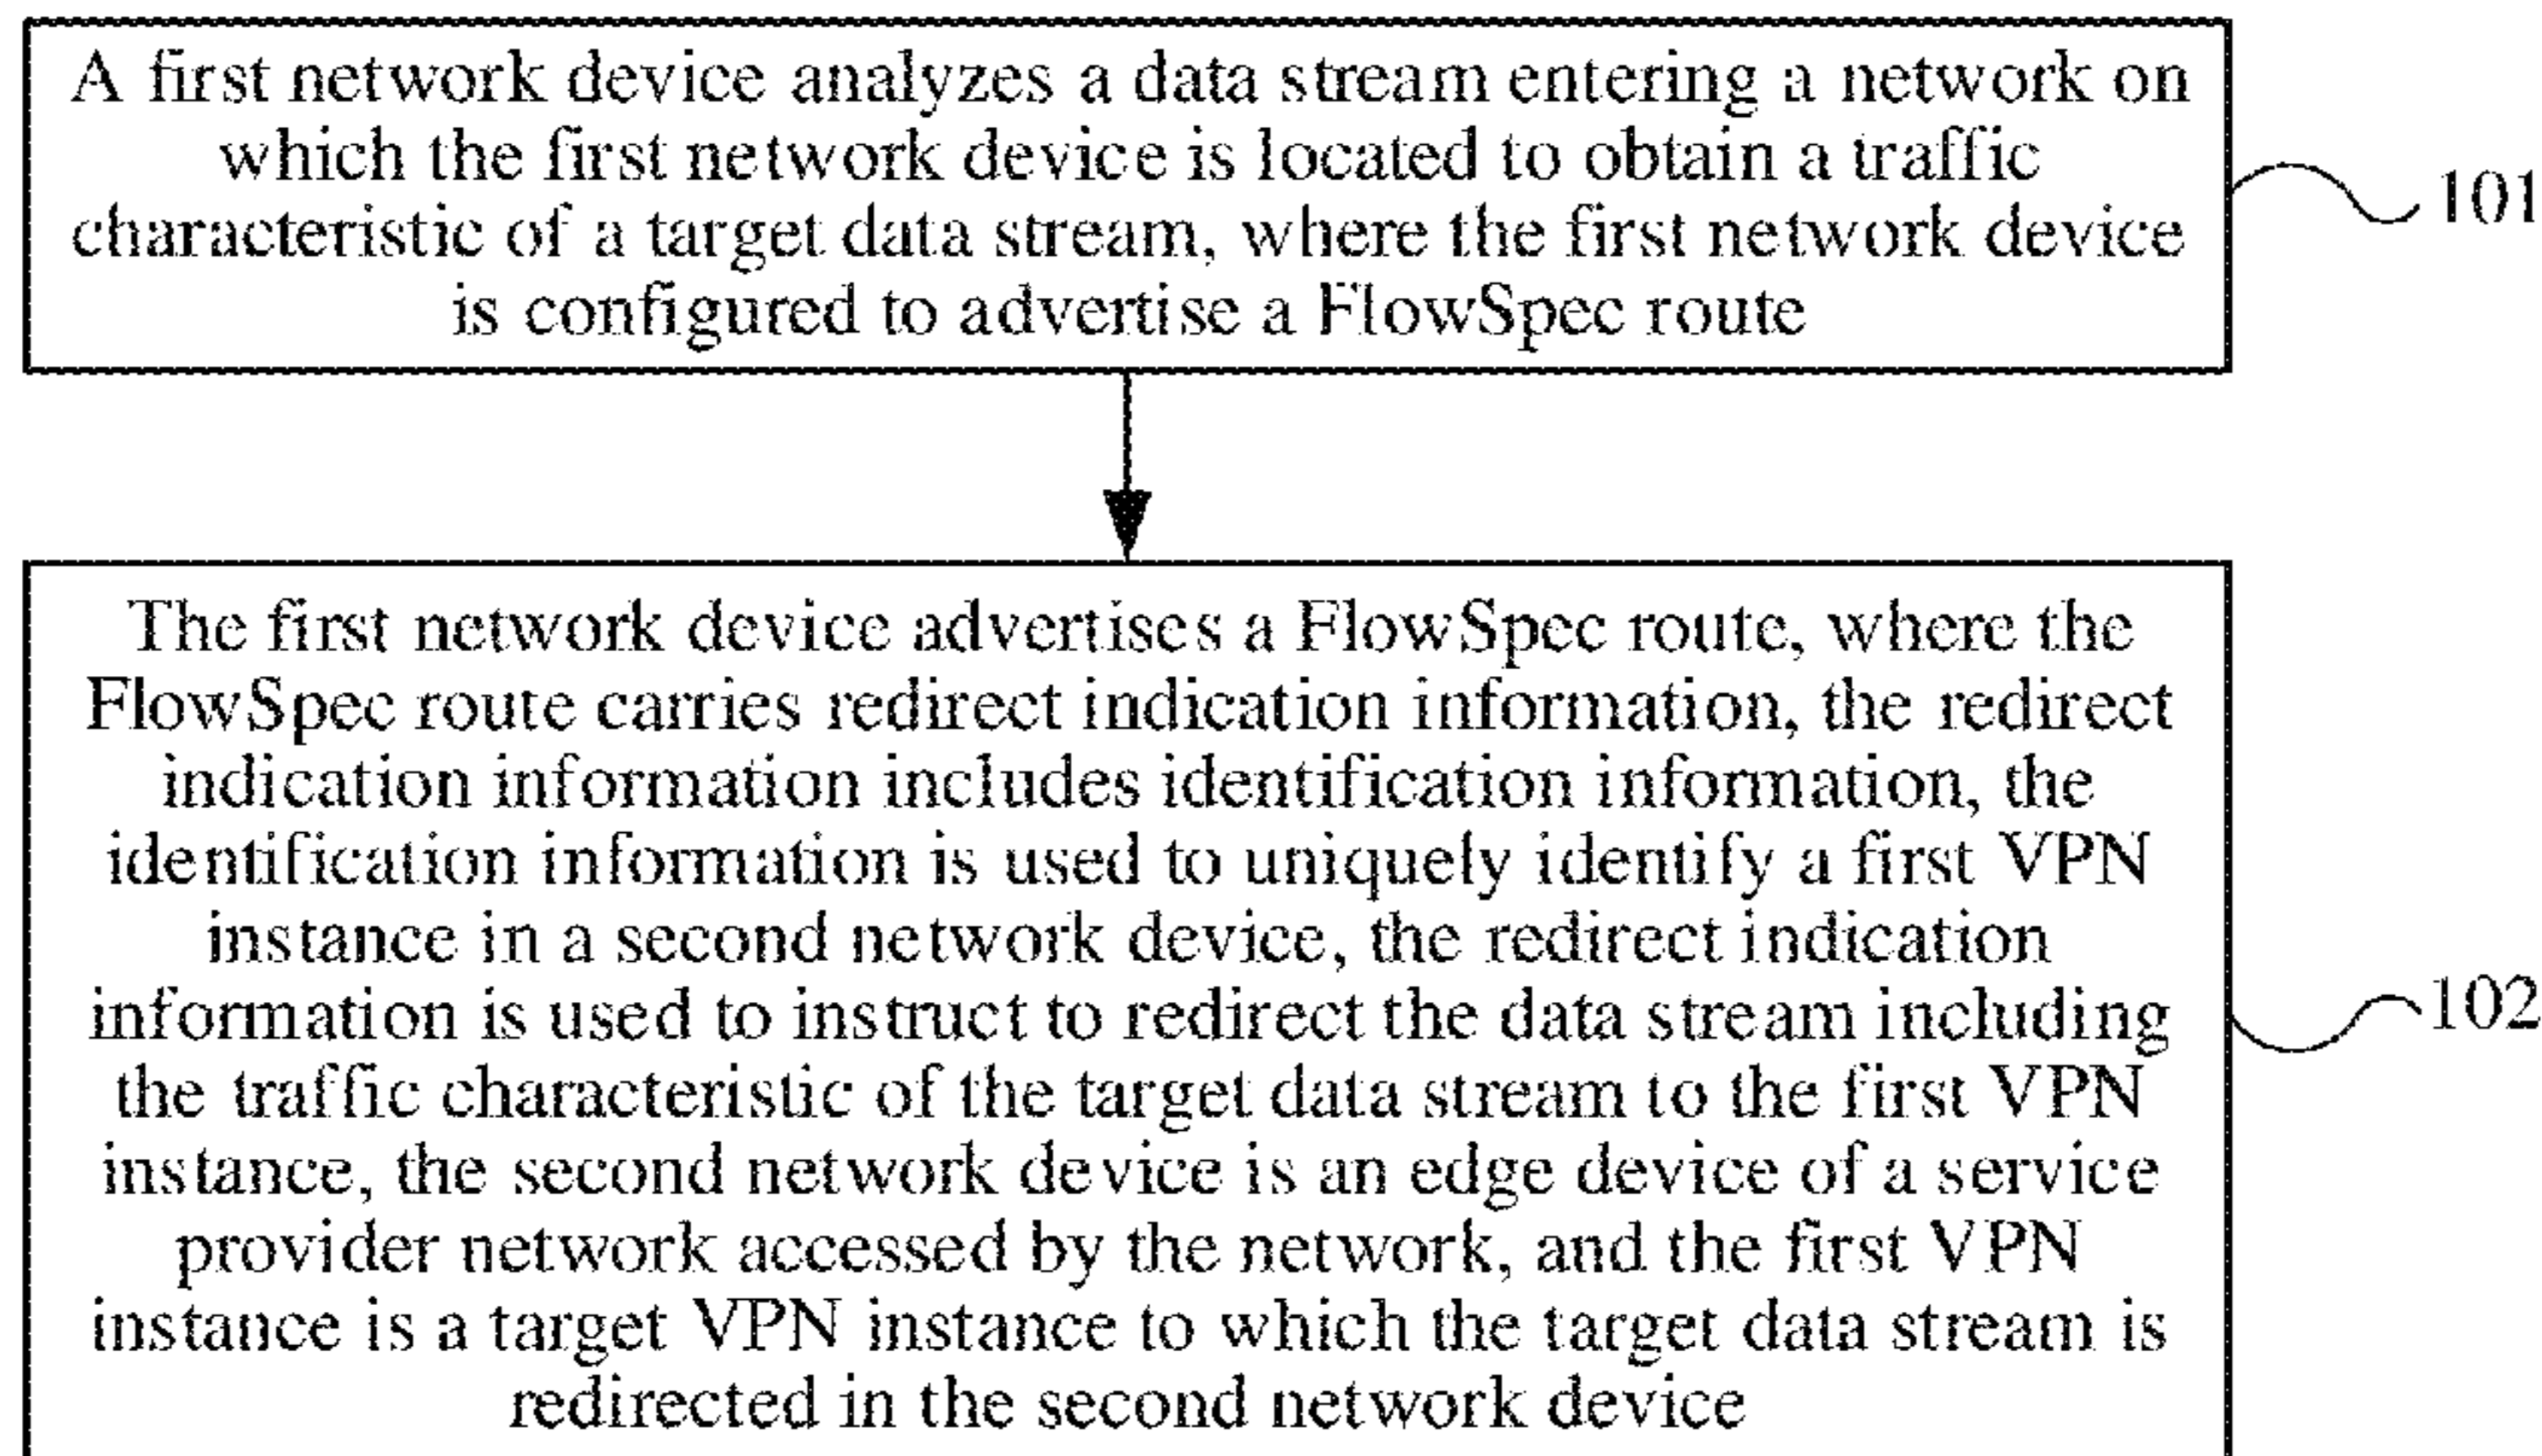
A first network device analyzes a data stream entering a network on which the first network device is located to obtain a traffic characteristic of a target data stream, where the first network device is configured to advertise a FlowSpec route

101

The first network device advertises a FlowSpec route, where the FlowSpec route carries redirect indication information, the redirect indication information includes identification information, the identification information is used to uniquely identify a first VPN instance in a second network device, the redirect indication information is used to instruct to redirect the data stream including the traffic characteristic of the target data stream to the first VPN instance, the second network device is an edge device of a service provider network accessed by the network, and the first VPN instance is a target VPN instance to which the target data stream is redirected in the second network device

102